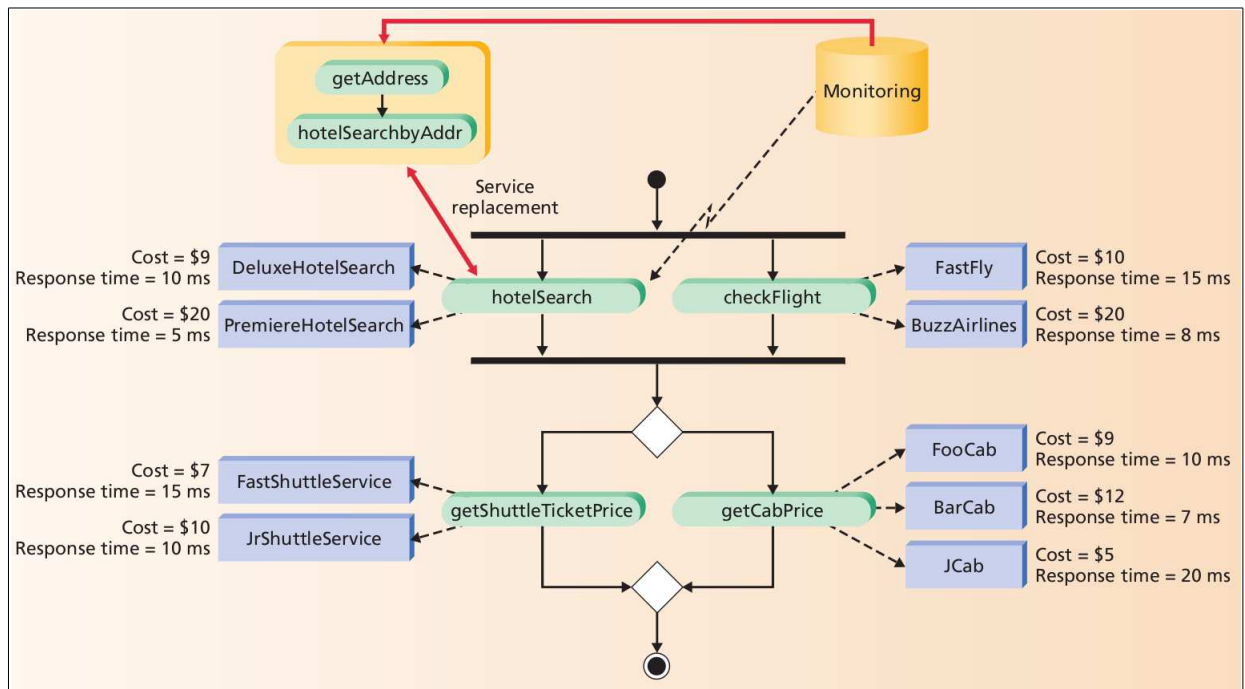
getAddress
hotelSearchbyAddr
Monitoring
Service replacement

Cost = $9
Response time = 10 ms
DeluxeHotelSearch

Cost = $20
Response time = 5 ms
PremiereHotelSearch

hotelSearch
checkFlight

FastFly
Cost = $10
Response time = 15 ms

BuzzAirlines
Cost = $20
Response time = 8 ms

Cost = $7
Response time = 15 ms
FastShuttleService

Cost = $10
Response time = 10 ms
JrShuttleService

getShuttleTicketPrice
getCabPrice

FooCab
Cost = $9
Response time = 10 ms

BarCab
Cost = $12
Response time = 7 ms

JCab
Cost = $5
Response time = 20 ms